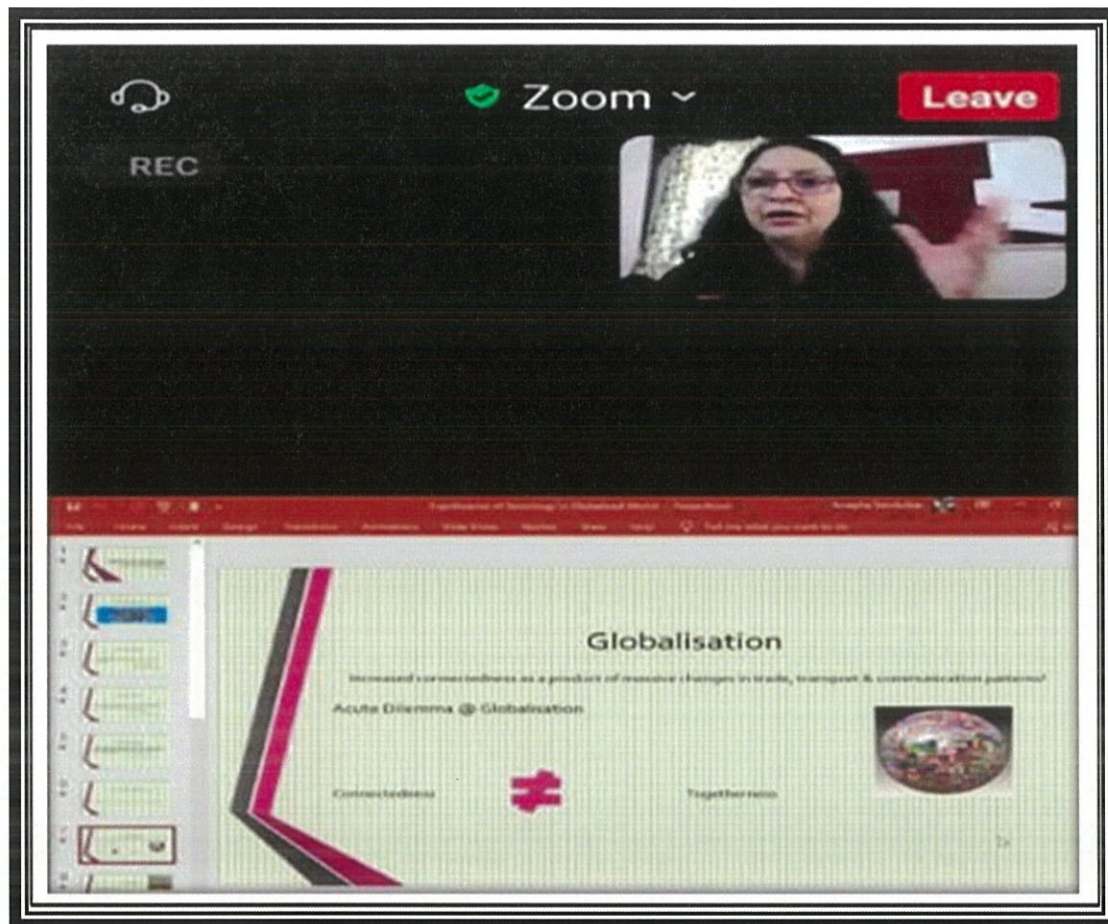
Zoom

Leave

REC

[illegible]

Globalisation

Increased connectedness as a product of massive changes in trade, transport & communication patterns?

Acute Dilemma @ Globalisation

Connectedness

$\neq$

Togetherness